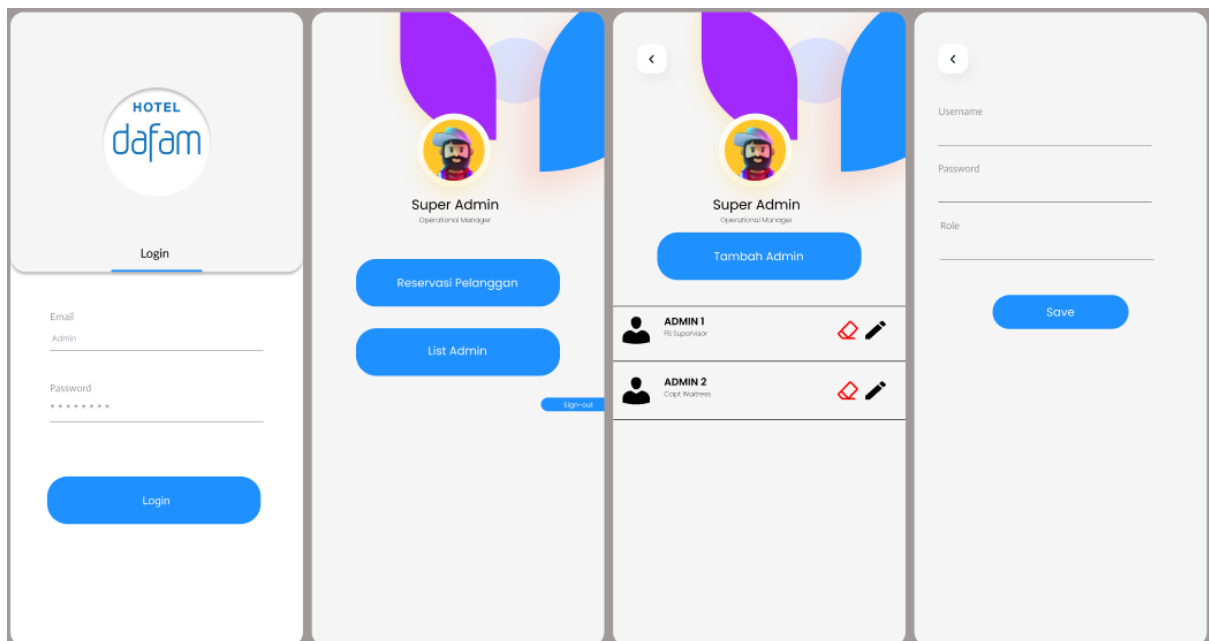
HOTEL
dafam

Login

Email
Admin

Password
••••••••

Login

Super Admin
Operational Manager

Reservasi Pelanggan

List Admin

Sign-out

‹

Super Admin
Operational Manager

Tambah Admin

ADMIN 1
FB Supervisor

ADMIN 2
Capt Waitress

‹

Username

Password

Role

Save